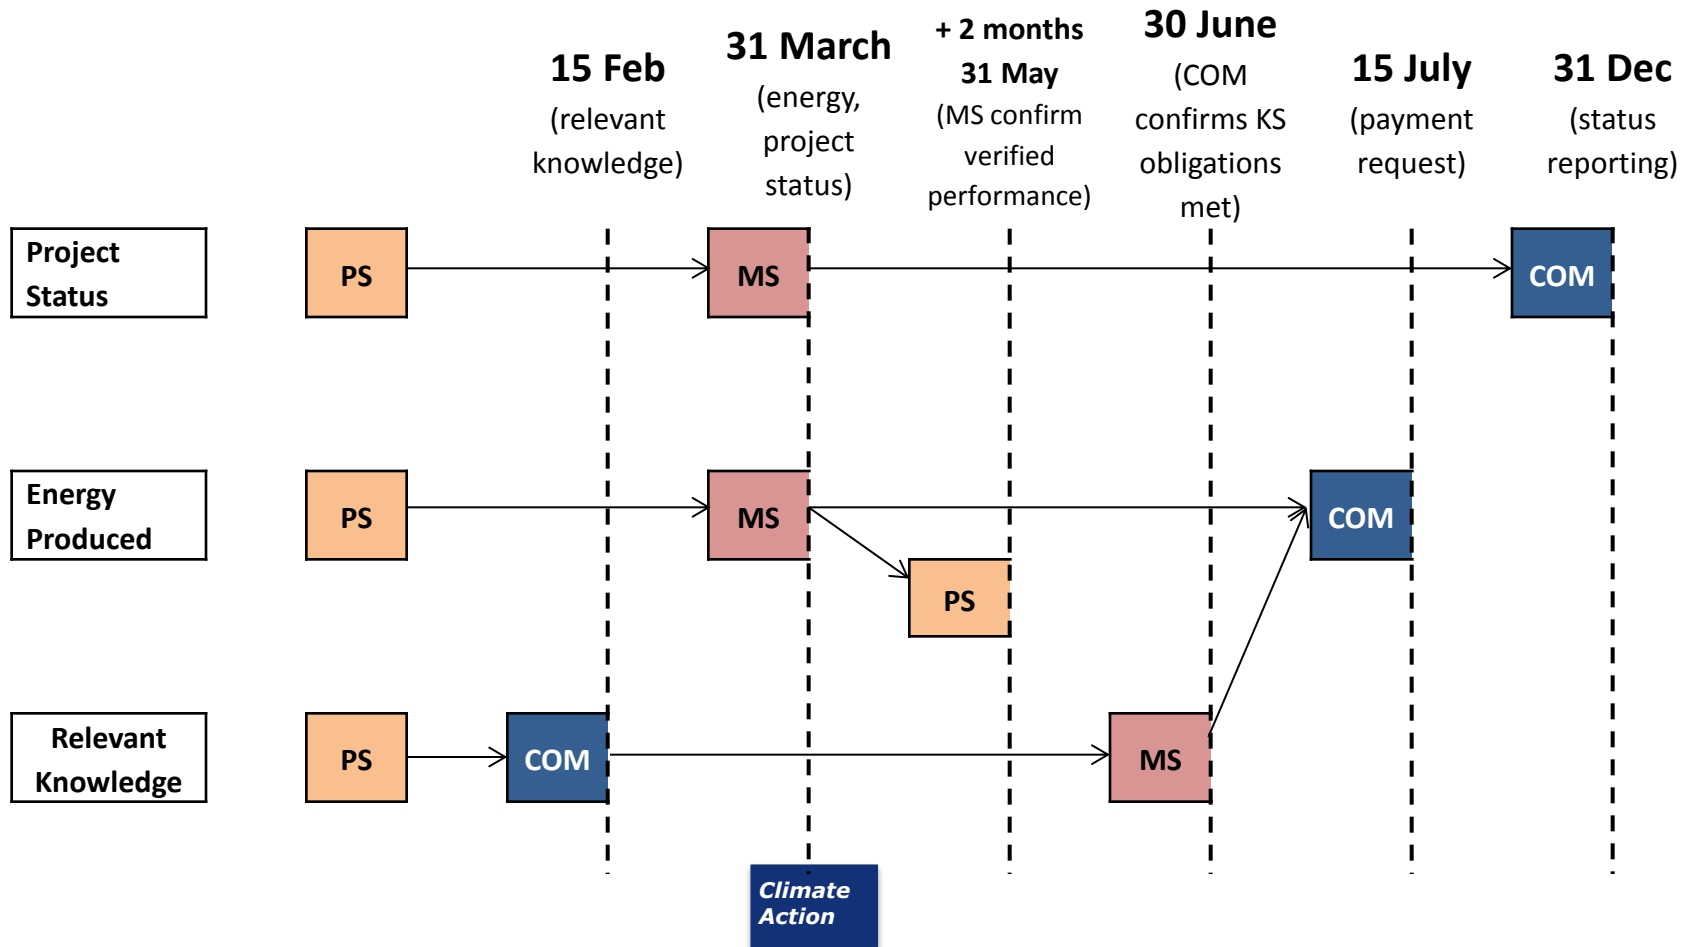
15 Feb (relevant knowledge)

31 March (energy, project status)

+ 2 months 31 May (MS confirm verified performance)

30 June (COM confirms KS obligations met)

15 July (payment request)

31 Dec (status reporting)

Project Status

PS

MS

COM

Energy Produced

PS

MS

PS

COM

Relevant Knowledge

PS

COM

MS

Climate Action